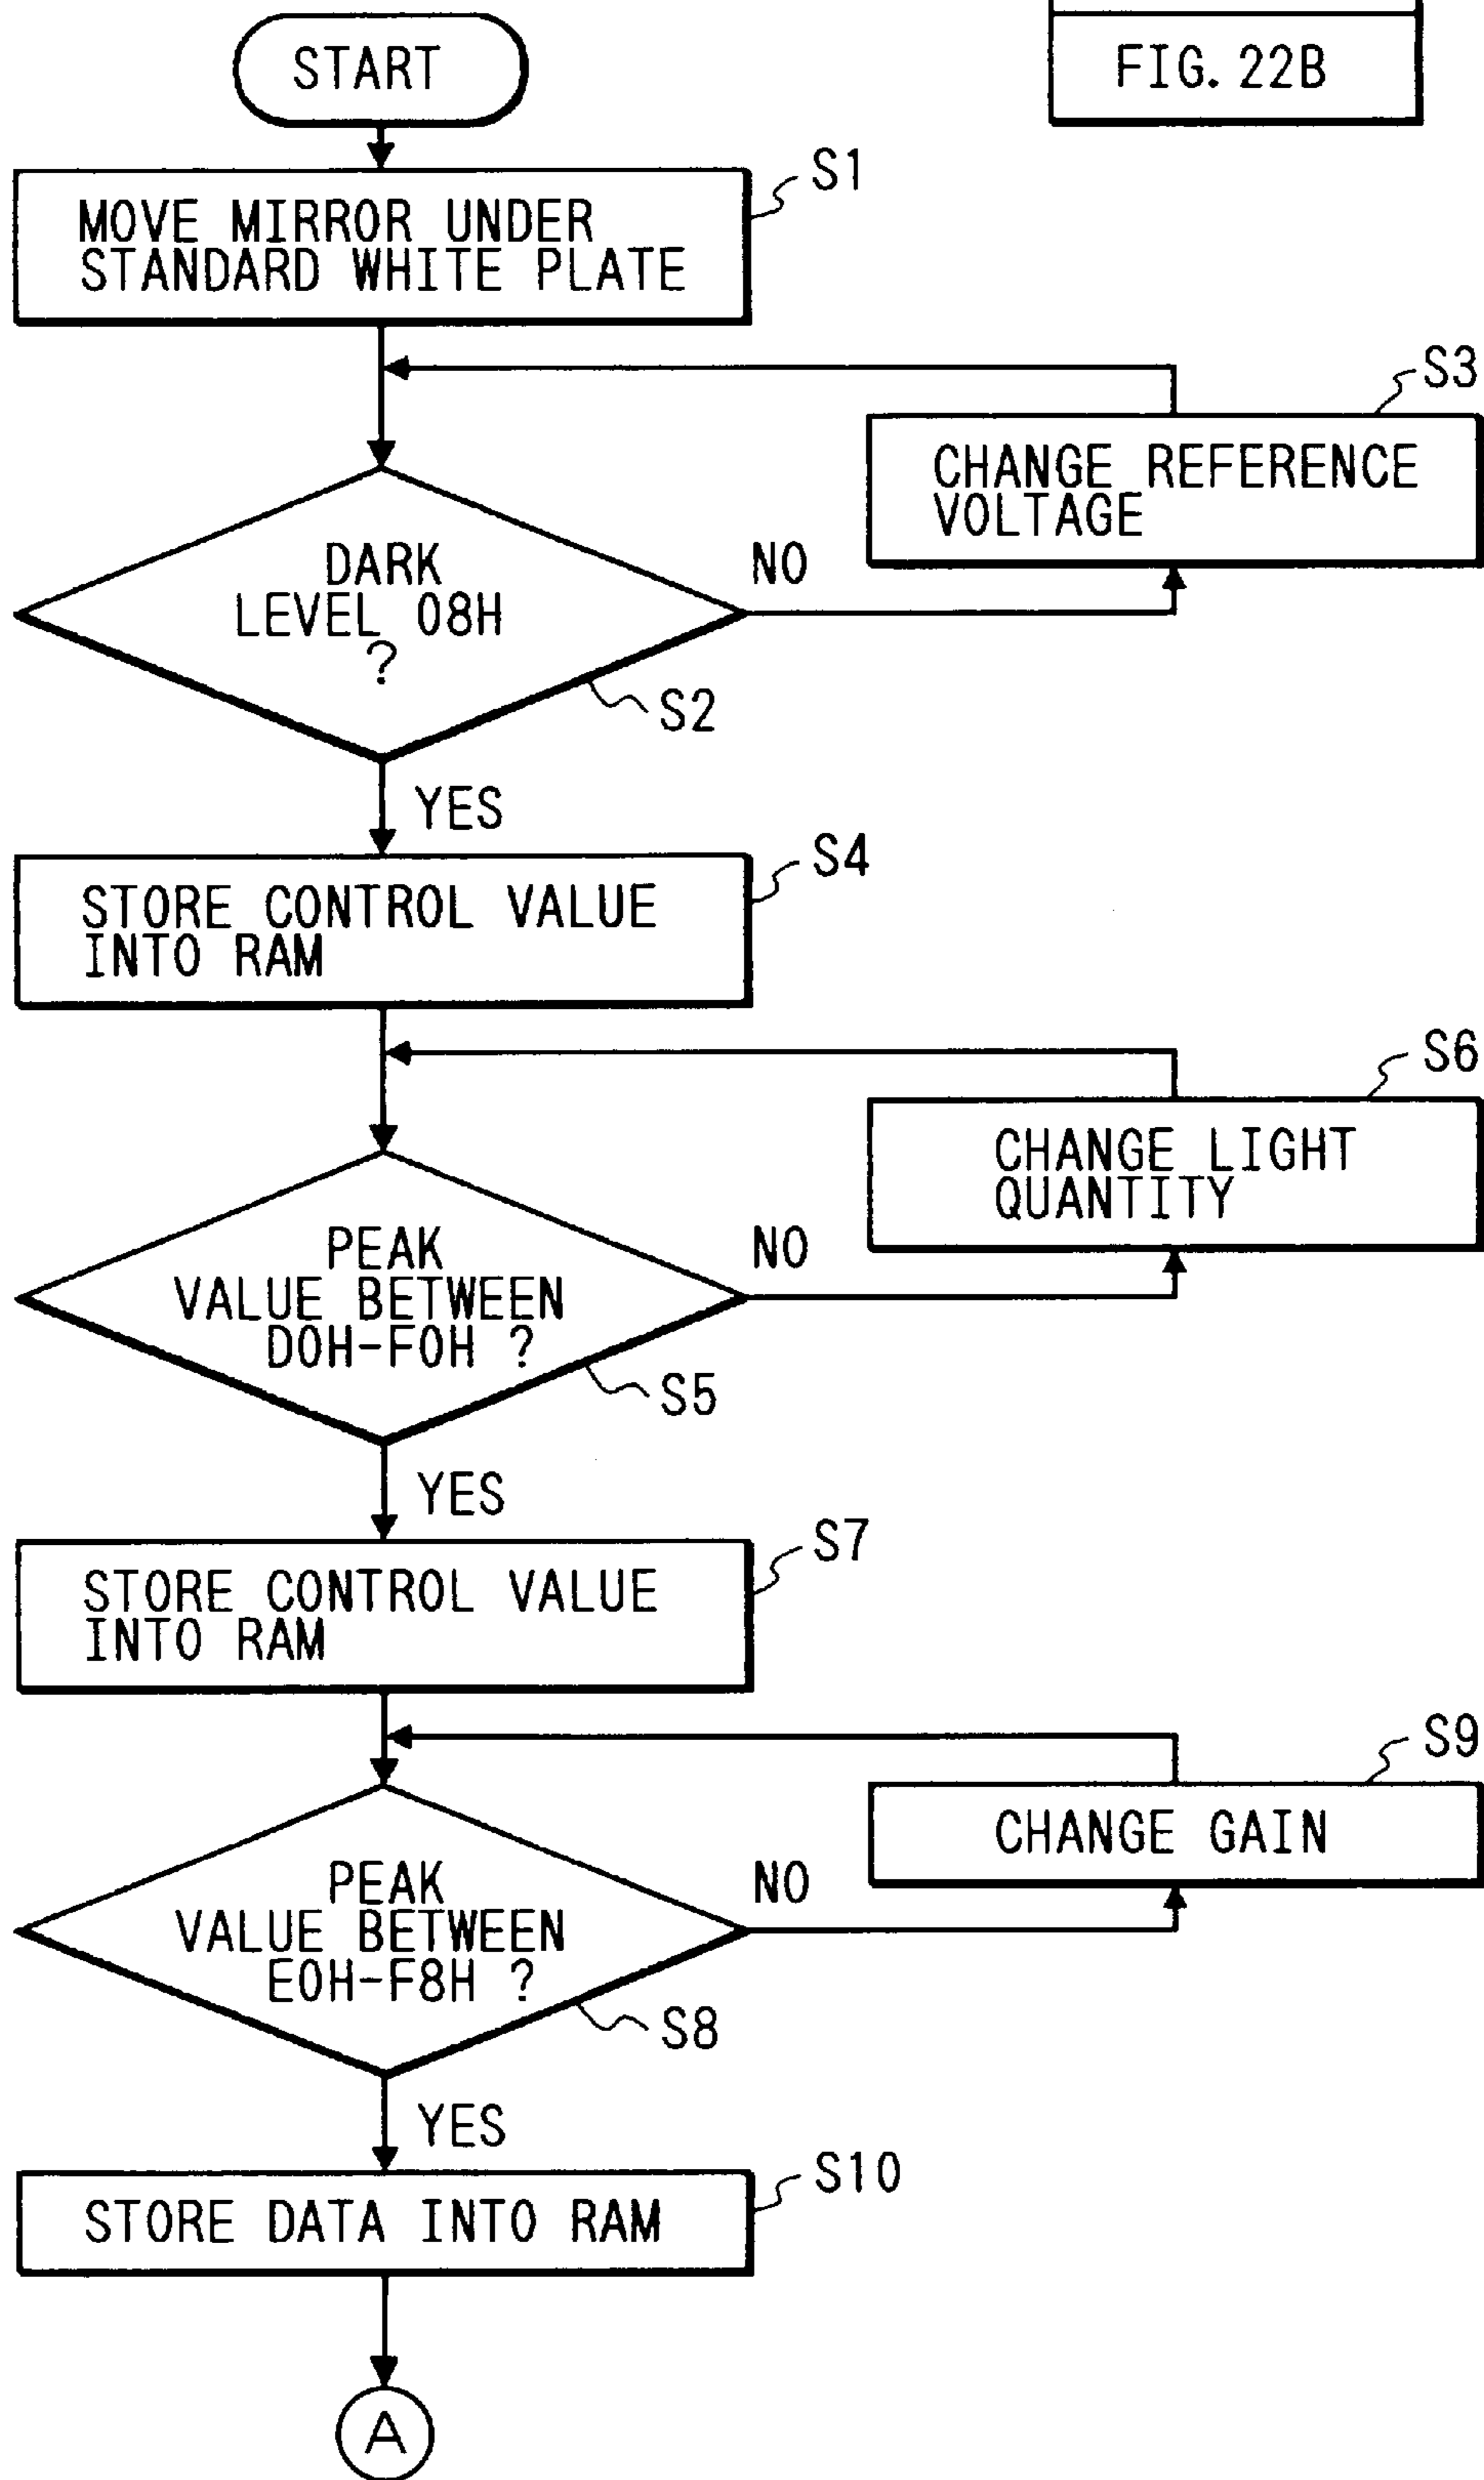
START

FIG. 22B

MOVE MIRROR UNDER STANDARD WHITE PLATE

S1

S3

CHANGE REFERENCE VOLTAGE

DARK LEVEL 08H ?

NO

S2

YES

STORE CONTROL VALUE INTO RAM

S4

S6

CHANGE LIGHT QUANTITY

PEAK VALUE BETWEEN D0H-F0H ?

NO

S5

YES

STORE CONTROL VALUE INTO RAM

S7

S9

CHANGE GAIN

PEAK VALUE BETWEEN E0H-F8H ?

NO

S8

YES

STORE DATA INTO RAM

S10

A